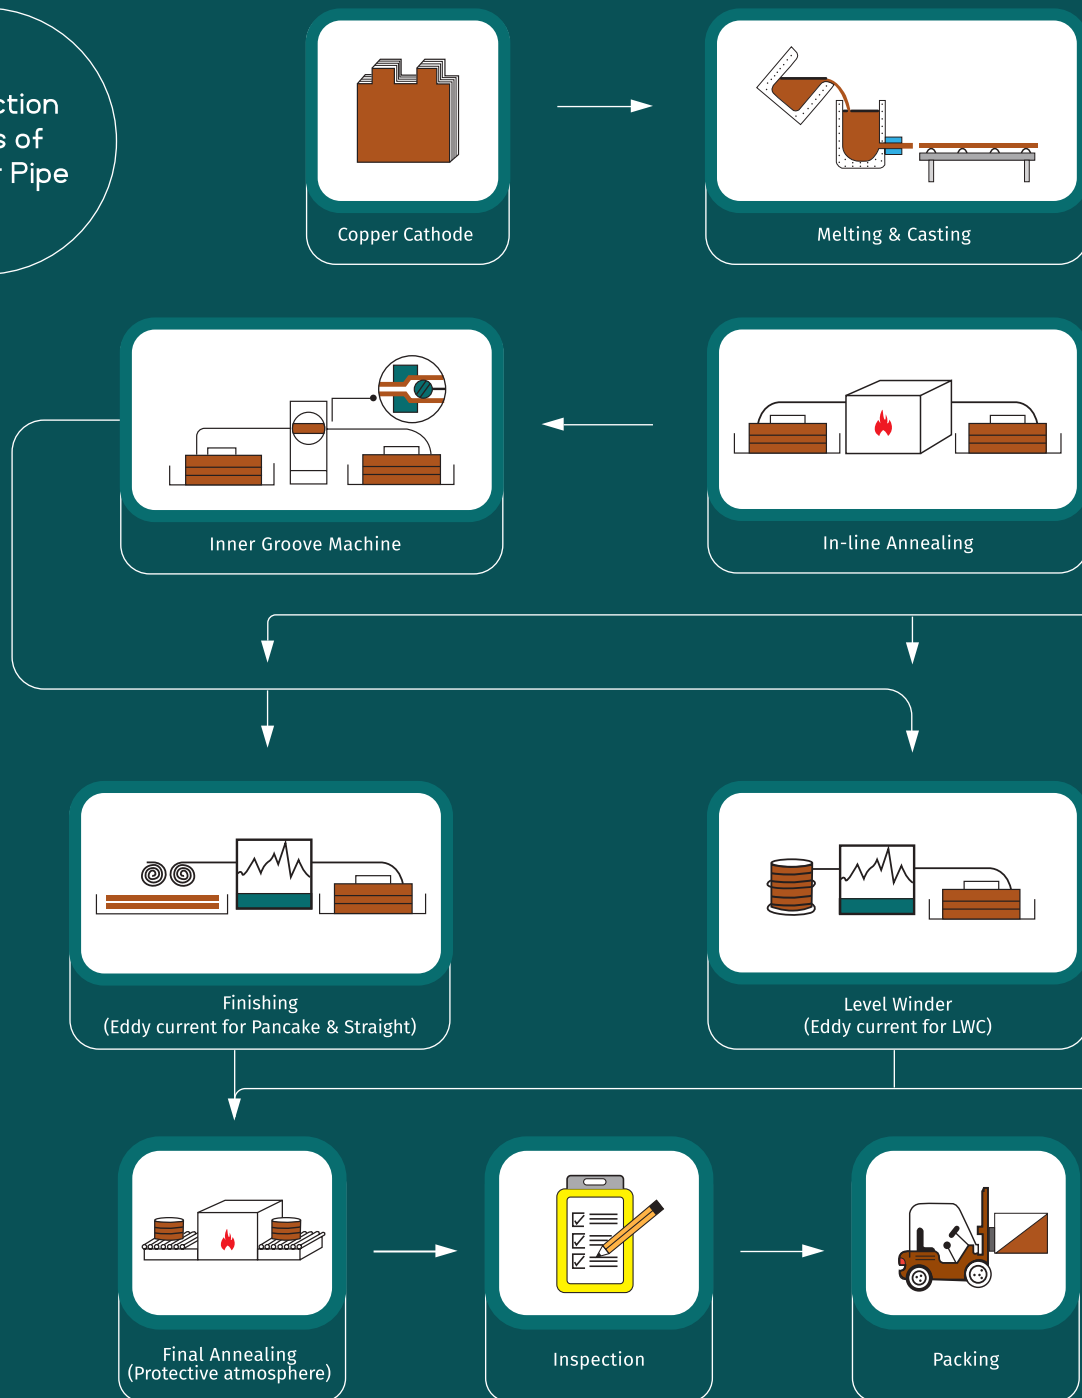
ction
s of
r Pipe

Copper Cathode

Melting & Casting

Inner Groove Machine

In-line Annealing

Finishing
(Eddy current for Pancake & Straight)

Level Winder
(Eddy current for LWC)

Final Annealing
(Protective atmosphere)

Inspection

Packing